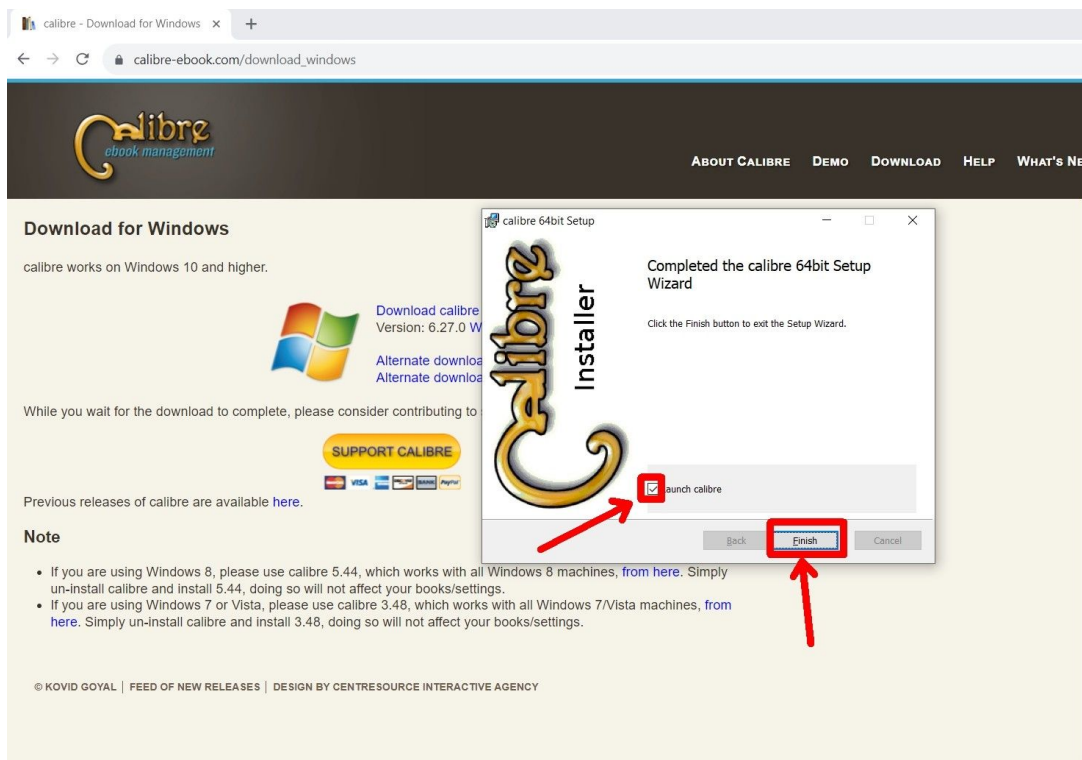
calibre - Download for Windows ×  +

calibre-ebook.com/download_windows

calibre
ebook management

ABOUT CALIBRE  DEMO  DOWNLOAD  HELP  WHAT'S NE

Download for Windows

calibre works on Windows 10 and higher.

Download calibre
Version: 6.27.0 W

Alternate downloa
Alternate downloa

While you wait for the download to complete, please consider contributing to

SUPPORT CALIBRE

Previous releases of calibre are available here.

Note

- If you are using Windows 8, please use calibre 5.44, which works with all Windows 8 machines, from here. Simply un-install calibre and install 5.44, doing so will not affect your books/settings.
- If you are using Windows 7 or Vista, please use calibre 3.48, which works with all Windows 7/Vista machines, from here. Simply un-install calibre and install 3.48, doing so will not affect your books/settings.

© KOVID GOYAL | FEED OF NEW RELEASES | DESIGN BY CENTRESOURCE INTERACTIVE AGENCY

calibre 64bit Setup

Calibre
Installer

Completed the calibre 64bit Setup Wizard

Click the Finish button to exit the Setup Wizard.

Launch calibre

Back  Finish  Cancel